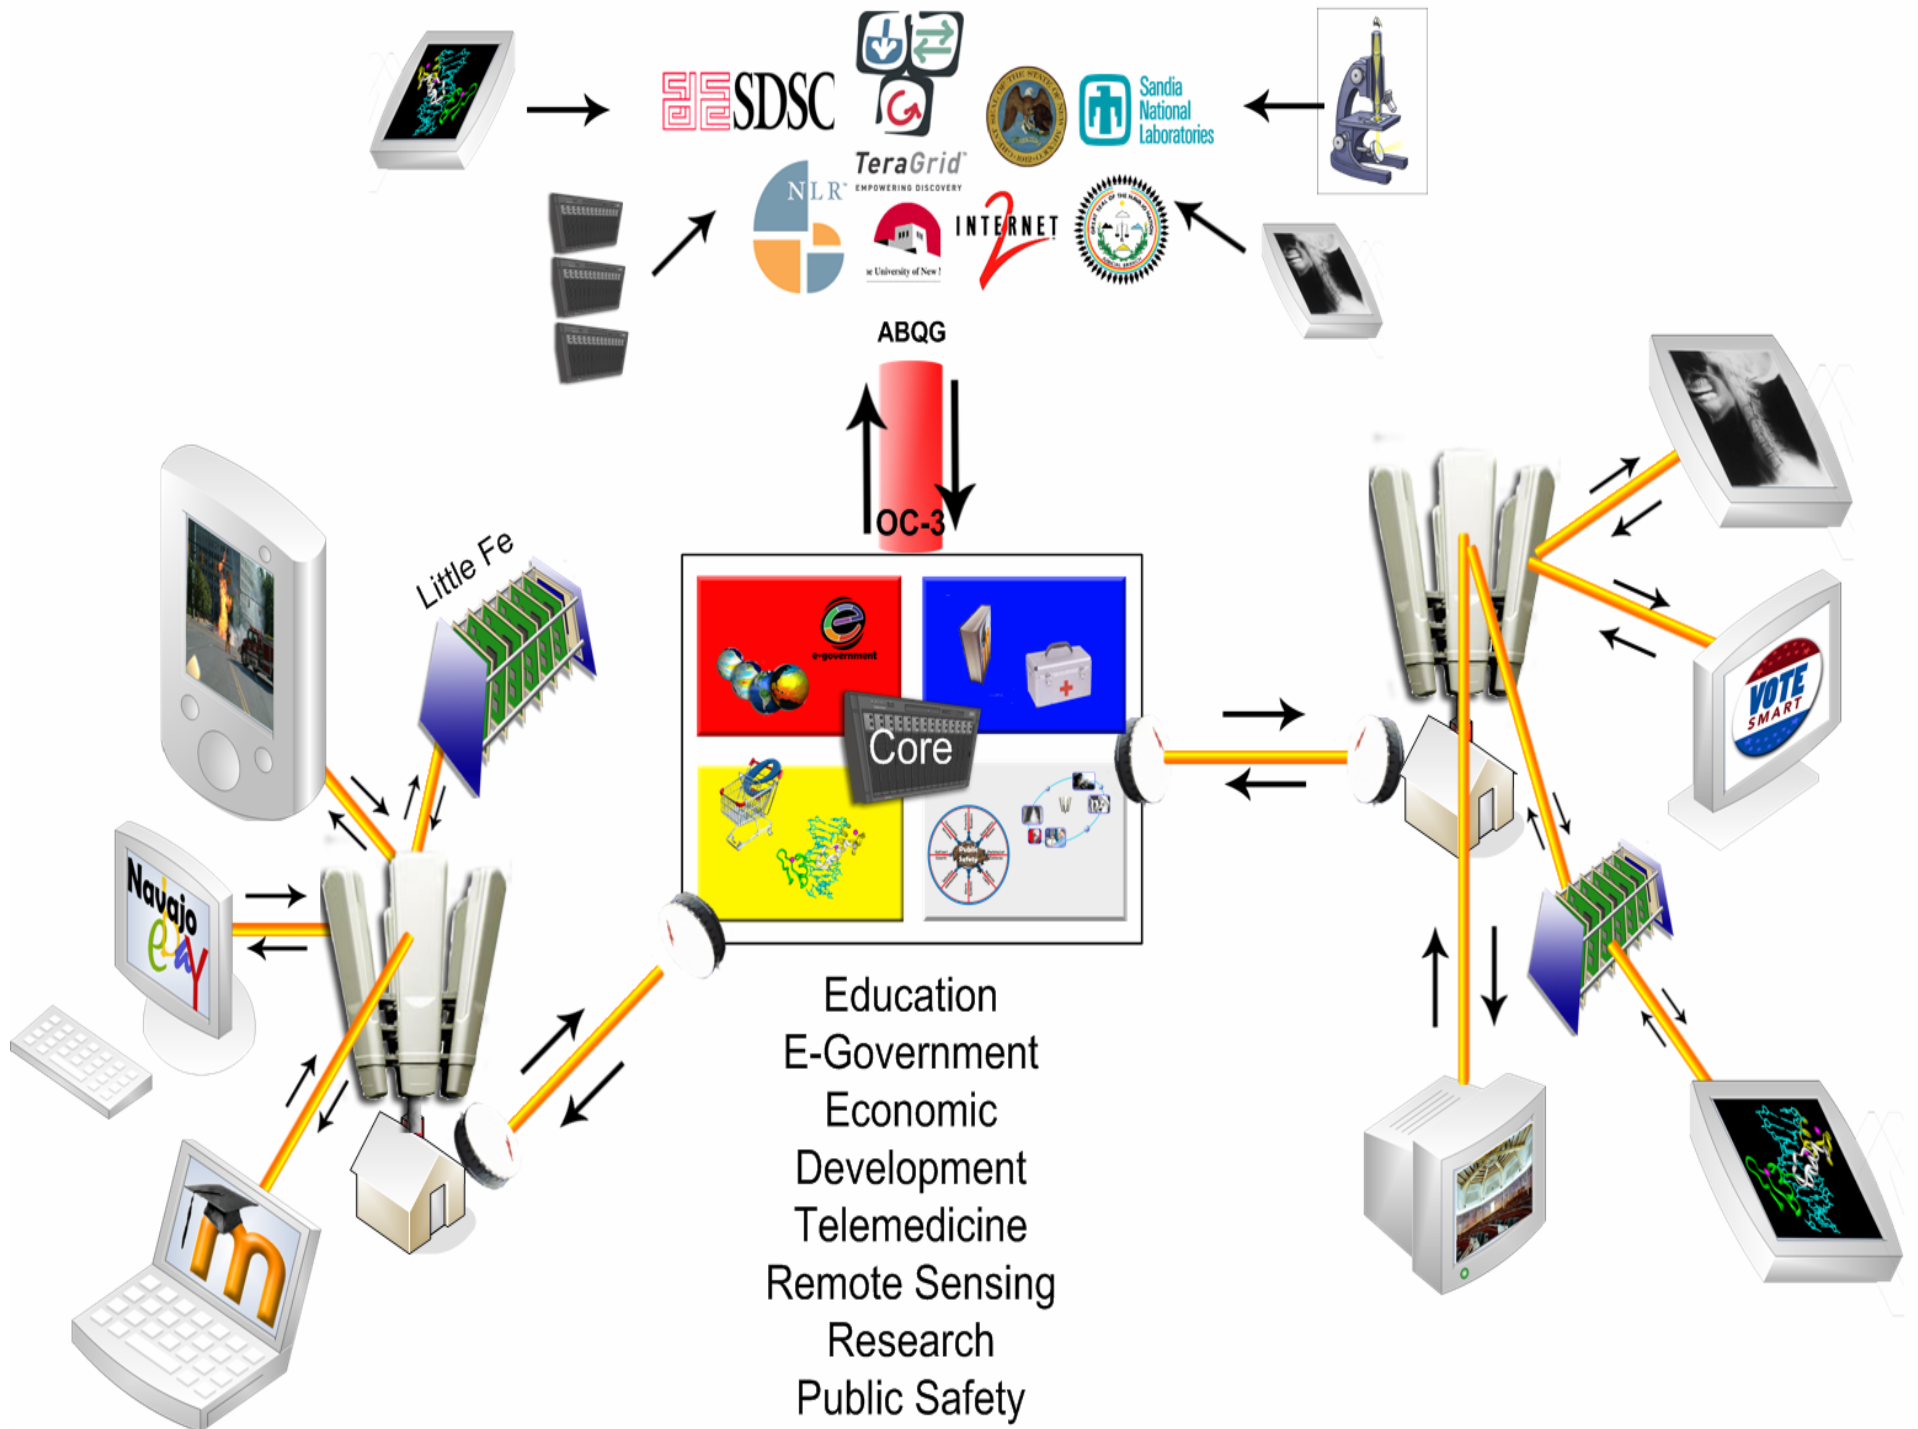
SDSC

TeraGrid
EMPOWERING DISCOVERY

Sandia National Laboratories

NLR

INTERNET 2

The University of New

ABQG

OC-3

Little Fe

e-government

Core

Navajo

VOTE SMART

Education
E-Government
Economic
Development
Telemedicine
Remote Sensing
Research
Public Safety